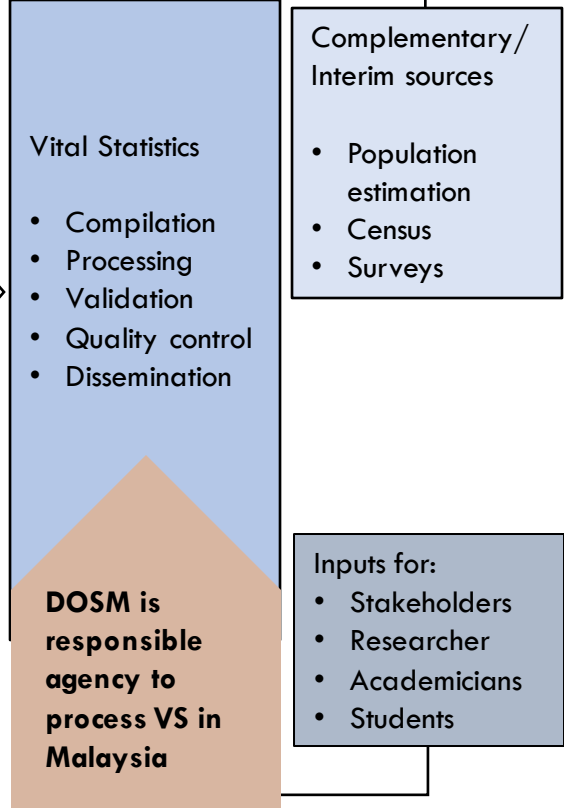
Vital Statistics

- Compilation
- Processing
- Validation
- Quality control
- Dissemination

DOSM is responsible agency to process VS in Malaysia

Complementary/ Interim sources

- Population estimation
- Census
- Surveys

Inputs for:
- Stakeholders
- Researcher
- Academicians
- Students